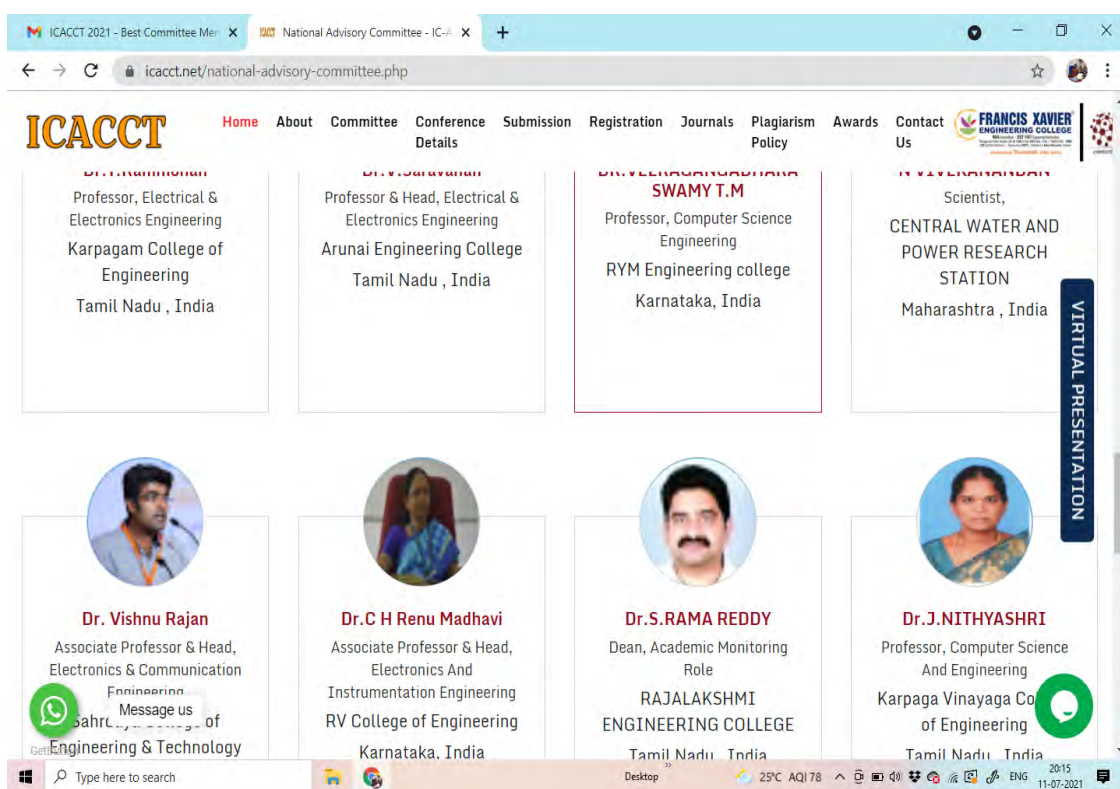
ICACCT 2021 - Best Committee Mem ×
National Advisory Committee - IC-A ×
+

icacct.net/national-advisory-committee.php

ICACCT

Home About Committee Conference Details Submission Registration Journals Plagiarism Policy Awards Contact Us

FRANCIS XAVIER ENGINEERING COLLEGE

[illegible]
Professor, Electrical & Electronics Engineering
Karpagam College of Engineering
Tamil Nadu , India

Dr.V.Saravanan
Professor & Head, Electrical & Electronics Engineering
Arunai Engineering College
Tamil Nadu , India

DR.VEERAGANGADHARA SWAMY T.M
Professor, Computer Science Engineering
RYM Engineering college
Karnataka, India

N VIVEKANANDAN
Scientist,
CENTRAL WATER AND POWER RESEARCH STATION
Maharashtra , India

VIRTUAL PRESENTATION

Dr. Vishnu Rajan
Associate Professor & Head, Electronics & Communication Engineering
Sahr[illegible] College of Engineering & Technology

Message us

Dr.C H Renu Madhavi
Associate Professor & Head, Electronics And Instrumentation Engineering
RV College of Engineering
Karnataka, India

Dr.S.RAMA REDDY
Dean, Academic Monitoring Role
RAJALAKSHMI ENGINEERING COLLEGE
Tamil Nadu , India

Dr.J.NITHYASHRI
Professor, Computer Science And Engineering
Karpaga Vinayaga Co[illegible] of Engineering
Tamil Nadu , India

Type here to search
Desktop
25°C AQI 78
ENG
20:15
11-07-2021